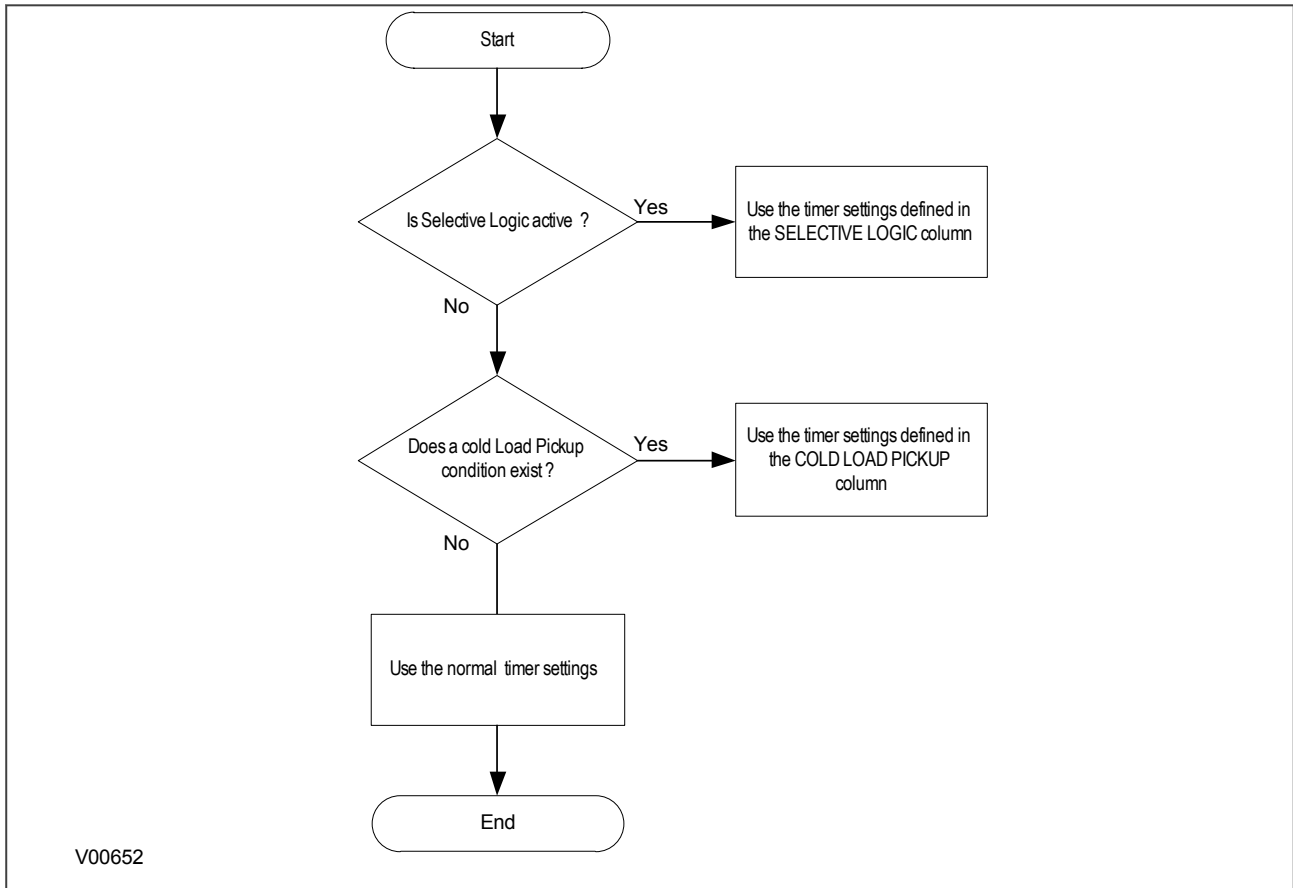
Start

Is Selective Logic active ?

Yes

Use the timer settings defined in the SELECTIVE LOGIC column

No

Does a cold Load Pickup condition exist ?

Yes

Use the timer settings defined in the COLD LOAD PICKUP column

No

Use the normal timer settings

End

V00652